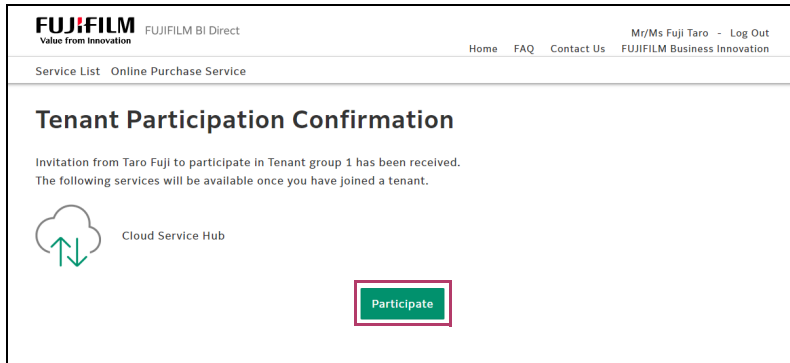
FUJIFILM
Value from Innovation
FUJIFILM BI Direct

Mr/Ms Fuji Taro - Log Out
Home FAQ Contact Us FUJIFILM Business Innovation

Service List Online Purchase Service

Tenant Participation Confirmation

Invitation from Taro Fuji to participate in Tenant group 1 has been received.
The following services will be available once you have joined a tenant.

Cloud Service Hub

Participate